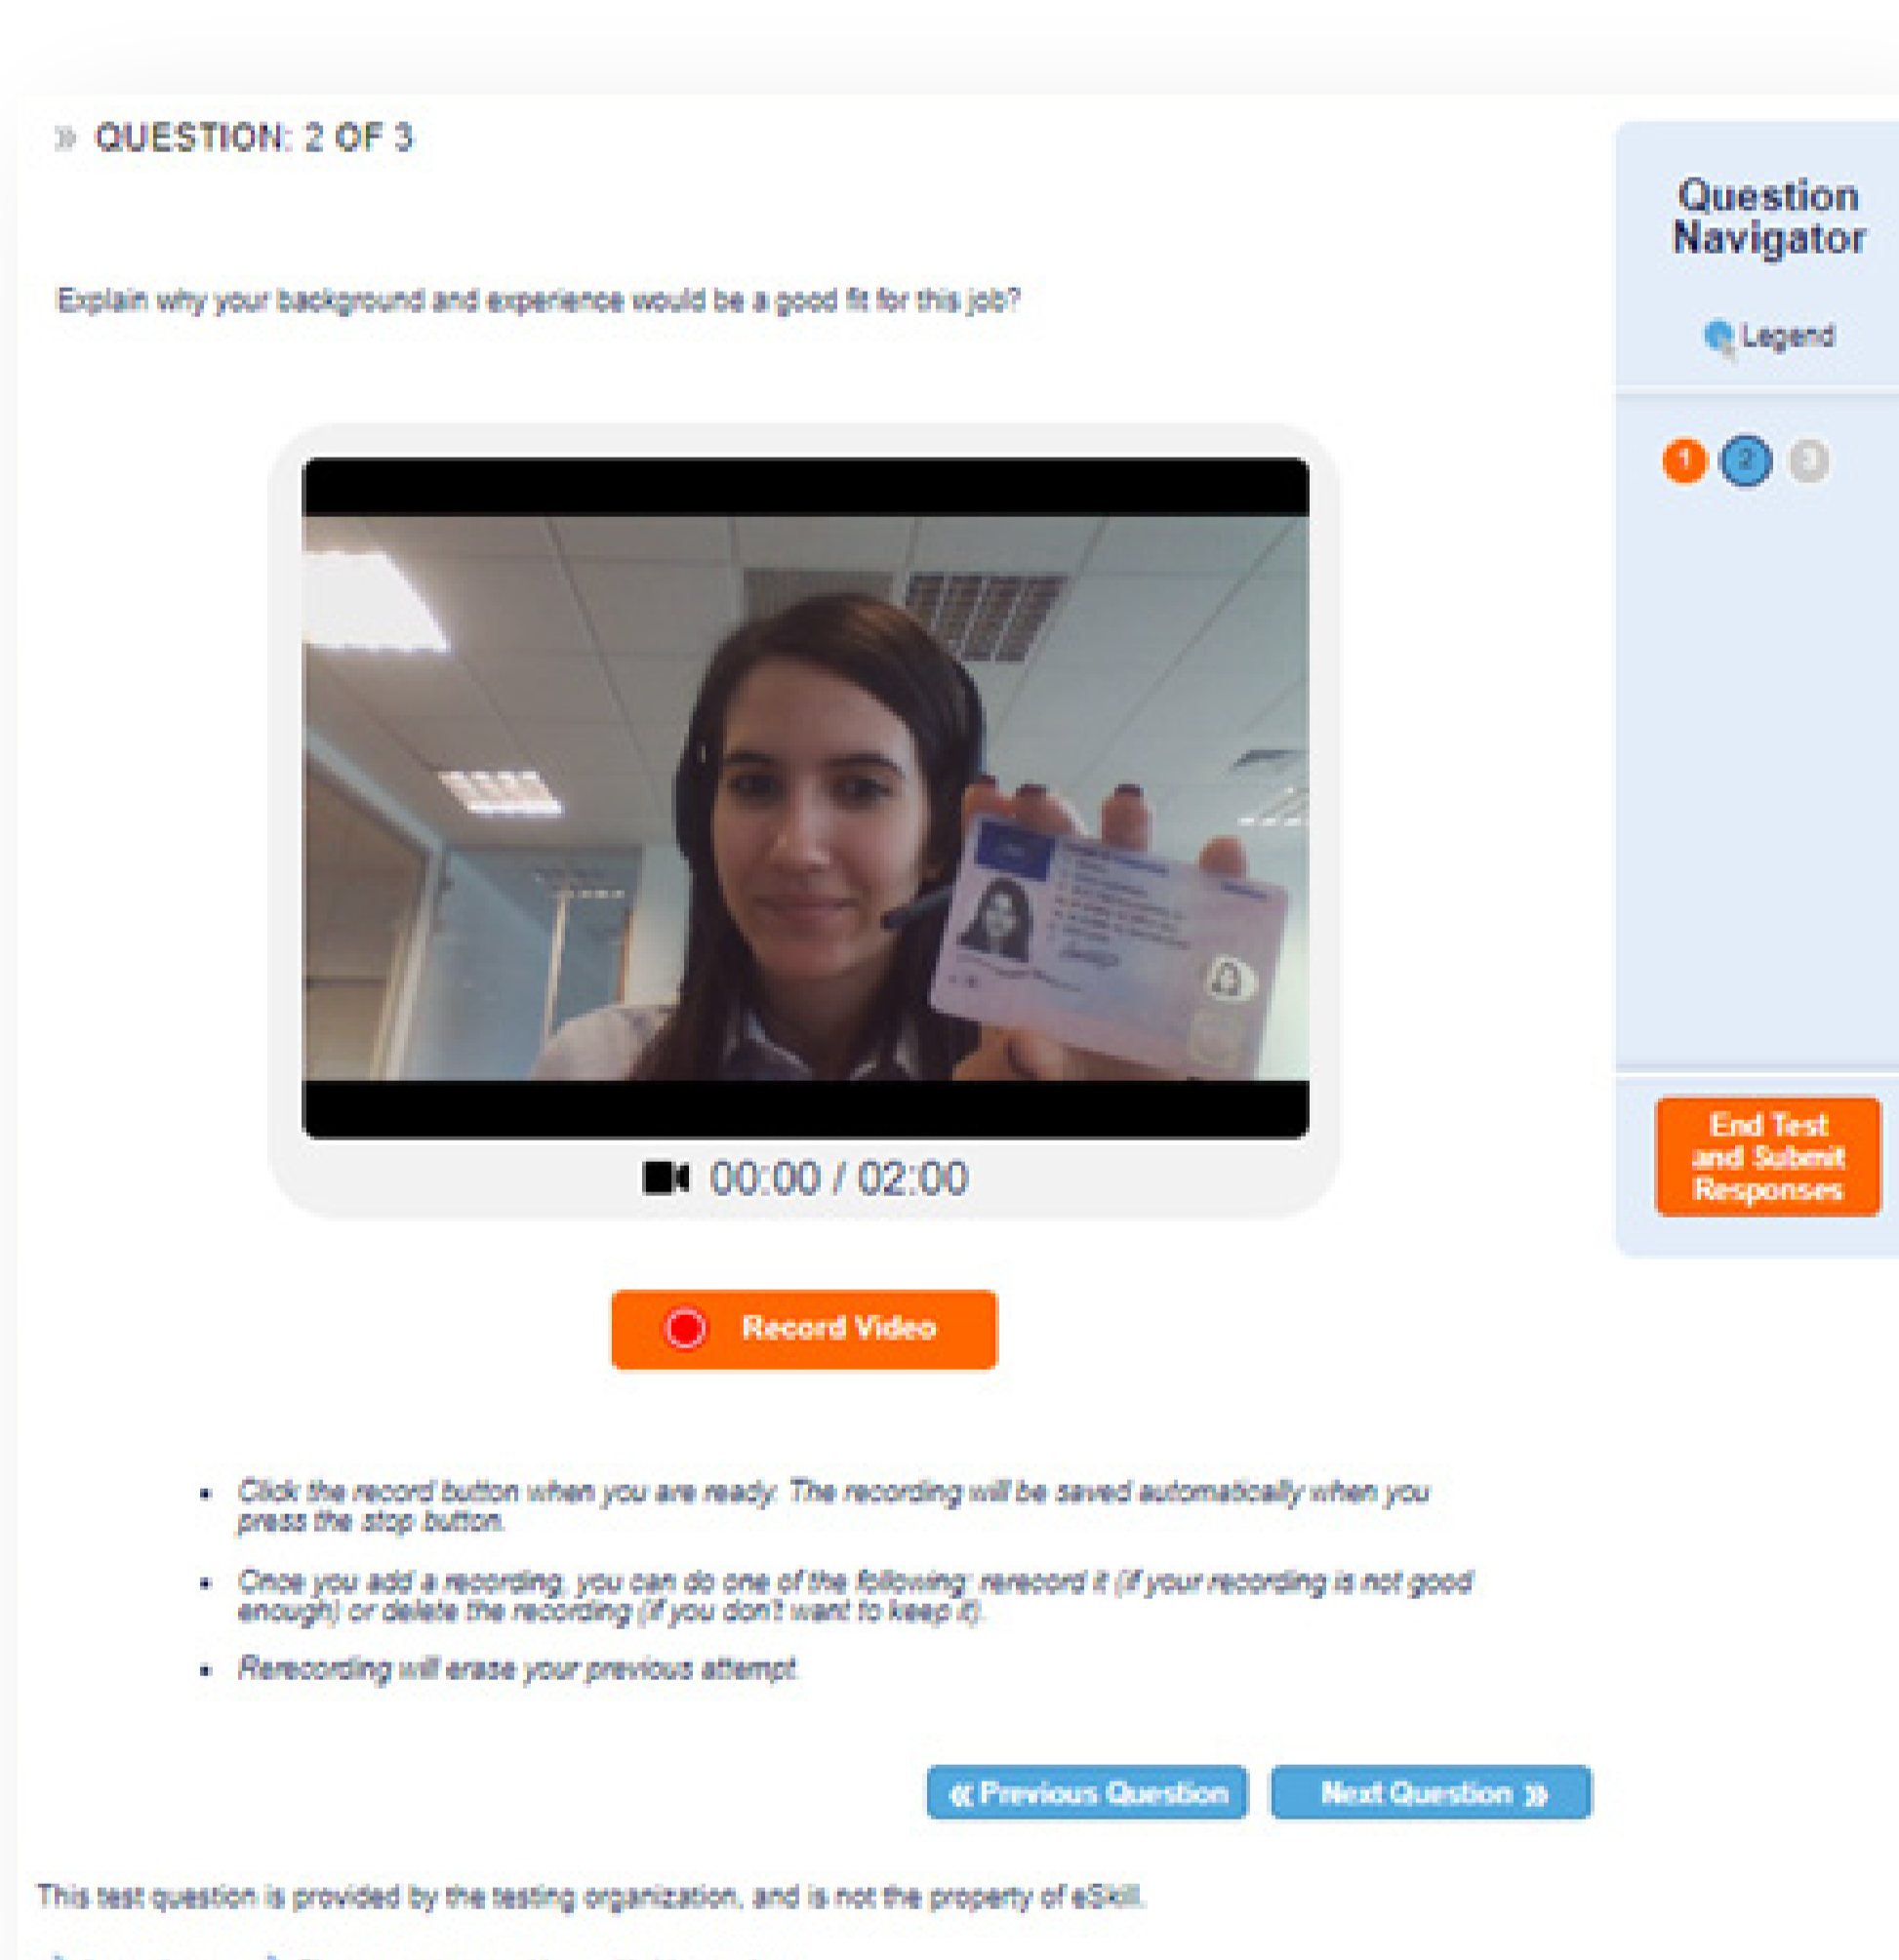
» QUESTION: 2 OF 3

Question Navigator

Legend

1 2 3

Explain why your background and experience would be a good fit for this job?

00:00 / 02:00

Record Video

End Test and Submit Responses

- Click the record button when you are ready. The recording will be saved automatically when you press the stop button.
- Once you add a recording, you can do one of the following: rerecord it (if your recording is not good enough) or delete the recording (if you don't want to keep it).
- Rerecording will erase your previous attempt.

« Previous Question

Next Question »

This test question is provided by the testing organization, and is not the property of eSkill.